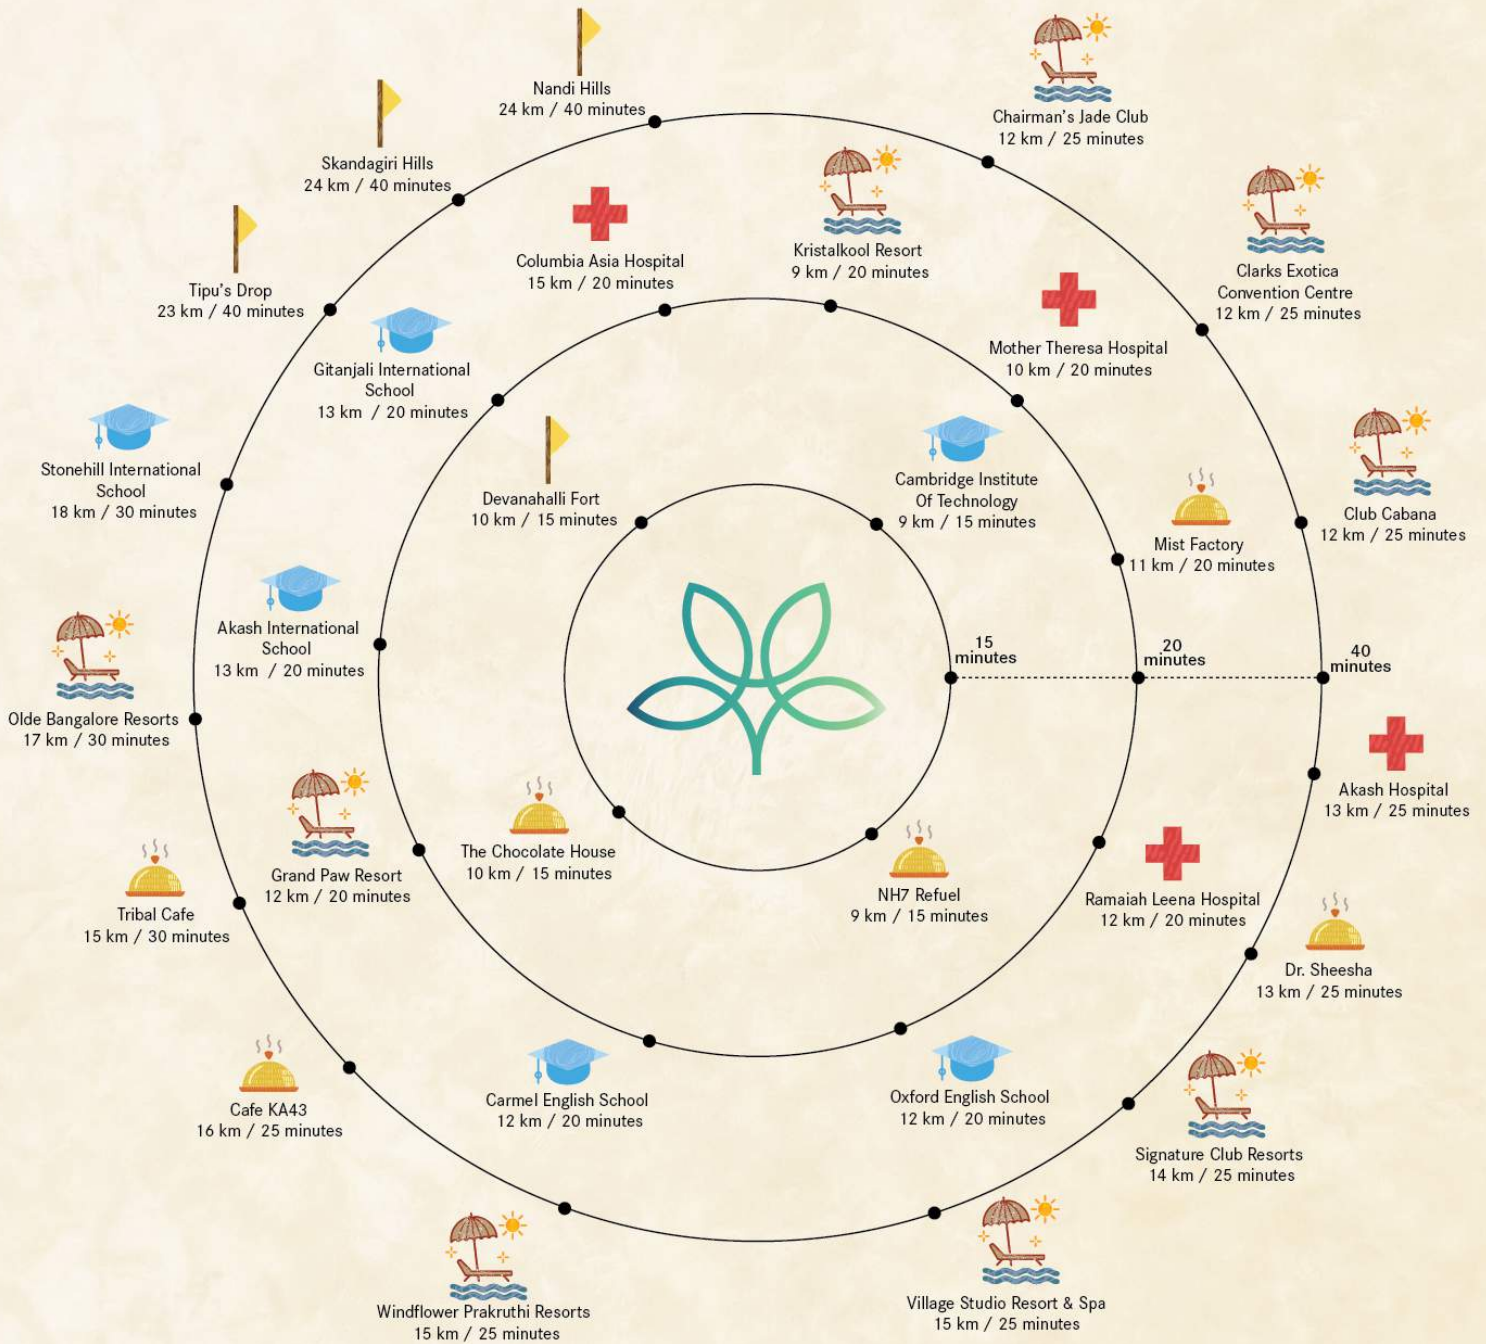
Nandi Hills
24 km / 40 minutes

Chairman's Jade Club
12 km / 25 minutes

Skandagiri Hills
24 km / 40 minutes

Columbia Asia Hospital
15 km / 20 minutes

Kristalkool Resort
9 km / 20 minutes

Clarks Exotica Convention Centre
12 km / 25 minutes

Tipu's Drop
23 km / 40 minutes

Mother Theresa Hospital
10 km / 20 minutes

Gitanjali International School
13 km / 20 minutes

Stonehill International School
18 km / 30 minutes

Devanahalli Fort
10 km / 15 minutes

Cambridge Institute Of Technology
9 km / 15 minutes

Mist Factory
11 km / 20 minutes

Club Cabana
12 km / 25 minutes

Akash International School
13 km / 20 minutes

15 minutes

20 minutes

40 minutes

Olde Bangalore Resorts
17 km / 30 minutes

Akash Hospital
13 km / 25 minutes

Grand Paw Resort
12 km / 20 minutes

The Chocolate House
10 km / 15 minutes

NH7 Refuel
9 km / 15 minutes

Ramaiah Leena Hospital
12 km / 20 minutes

Tribal Cafe
15 km / 30 minutes

Dr. Sheesha
13 km / 25 minutes

Cafe KA43
16 km / 25 minutes

Carmel English School
12 km / 20 minutes

Oxford English School
12 km / 20 minutes

Signature Club Resorts
14 km / 25 minutes

Windflower Prakruthi Resorts
15 km / 25 minutes

Village Studio Resort & Spa
15 km / 25 minutes